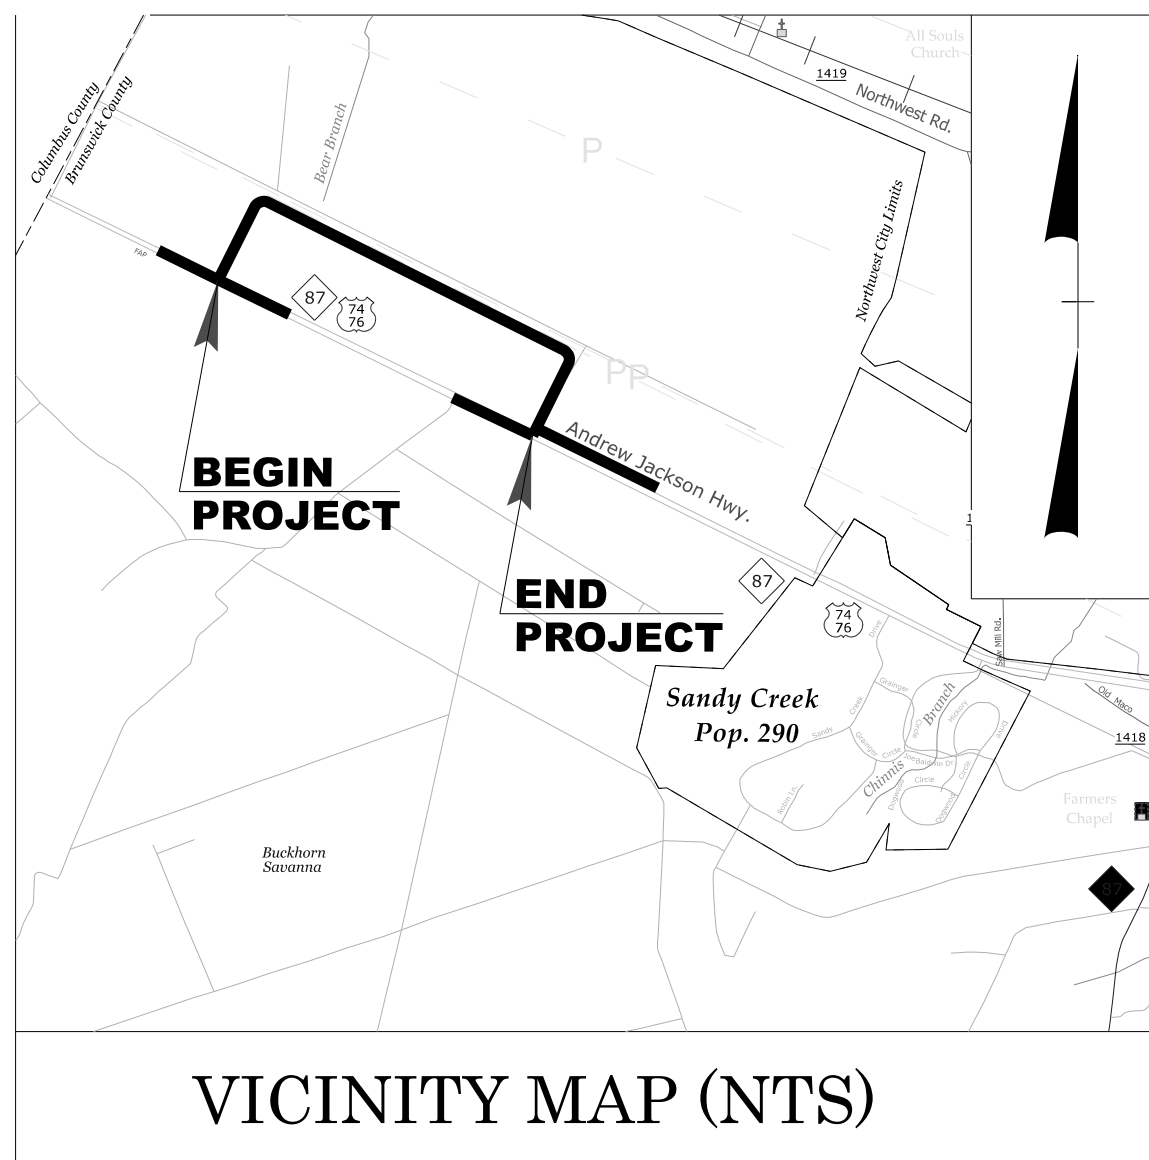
Columbus County
Brunswick County
Bear Branch
All Souls Church
1419
Northwest Rd.
P
Northwest City Limits
FAP
87
74
76
PP
Andrew Jackson Hwy.
BEGIN PROJECT
END PROJECT
87
74
76
Sandy Creek
Pop. 290
Drive
Grainger
Creek
Sandy
Circle
Branch
Hickory
Drive
Grainger Circle
Baldwin Dr.
Chinnis
Robin Ln.
Dogwood
Circle
Circle
Dogwood
Saw Mill Rd.
Old Mbco
1418
Farmers Chapel
87
Buckhorn Savanna
VICINITY MAP (NTS)